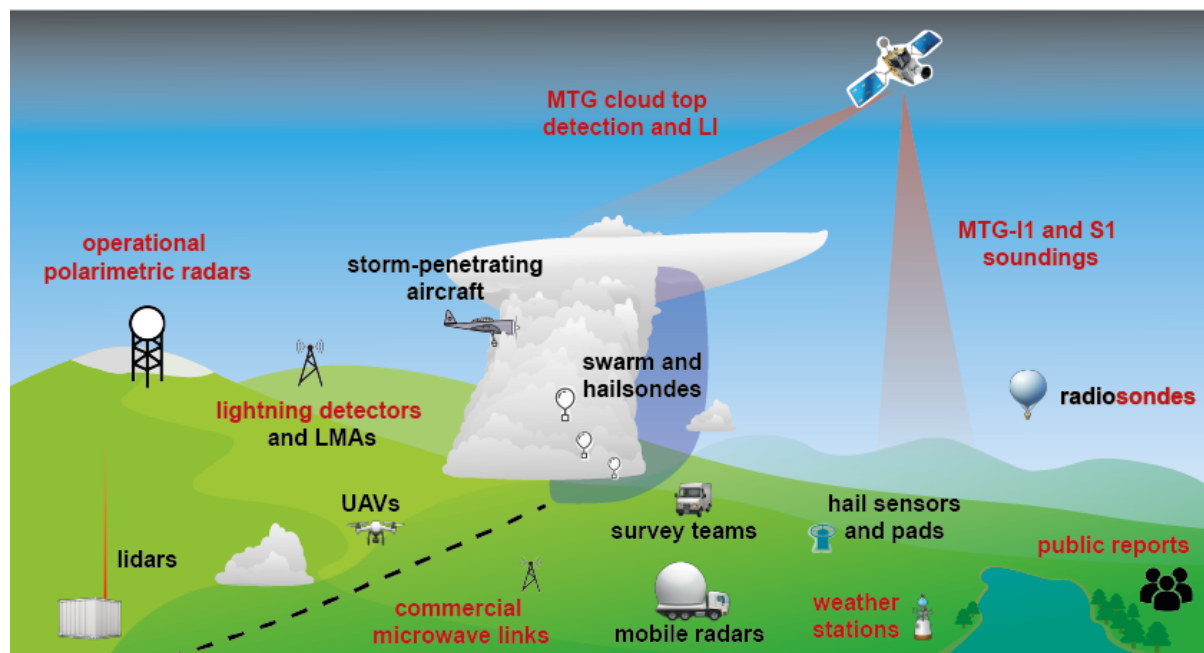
MTG cloud top detection and LI

MTG-I1 and S1 soundings

operational polarimetric radars

storm-penetrating aircraft

swarm and hailsondes

radiosondes

lightning detectors and LMAs

UAVs

survey teams

hail sensors and pads

public reports

lidars

commercial microwave links

mobile radars

weather stations